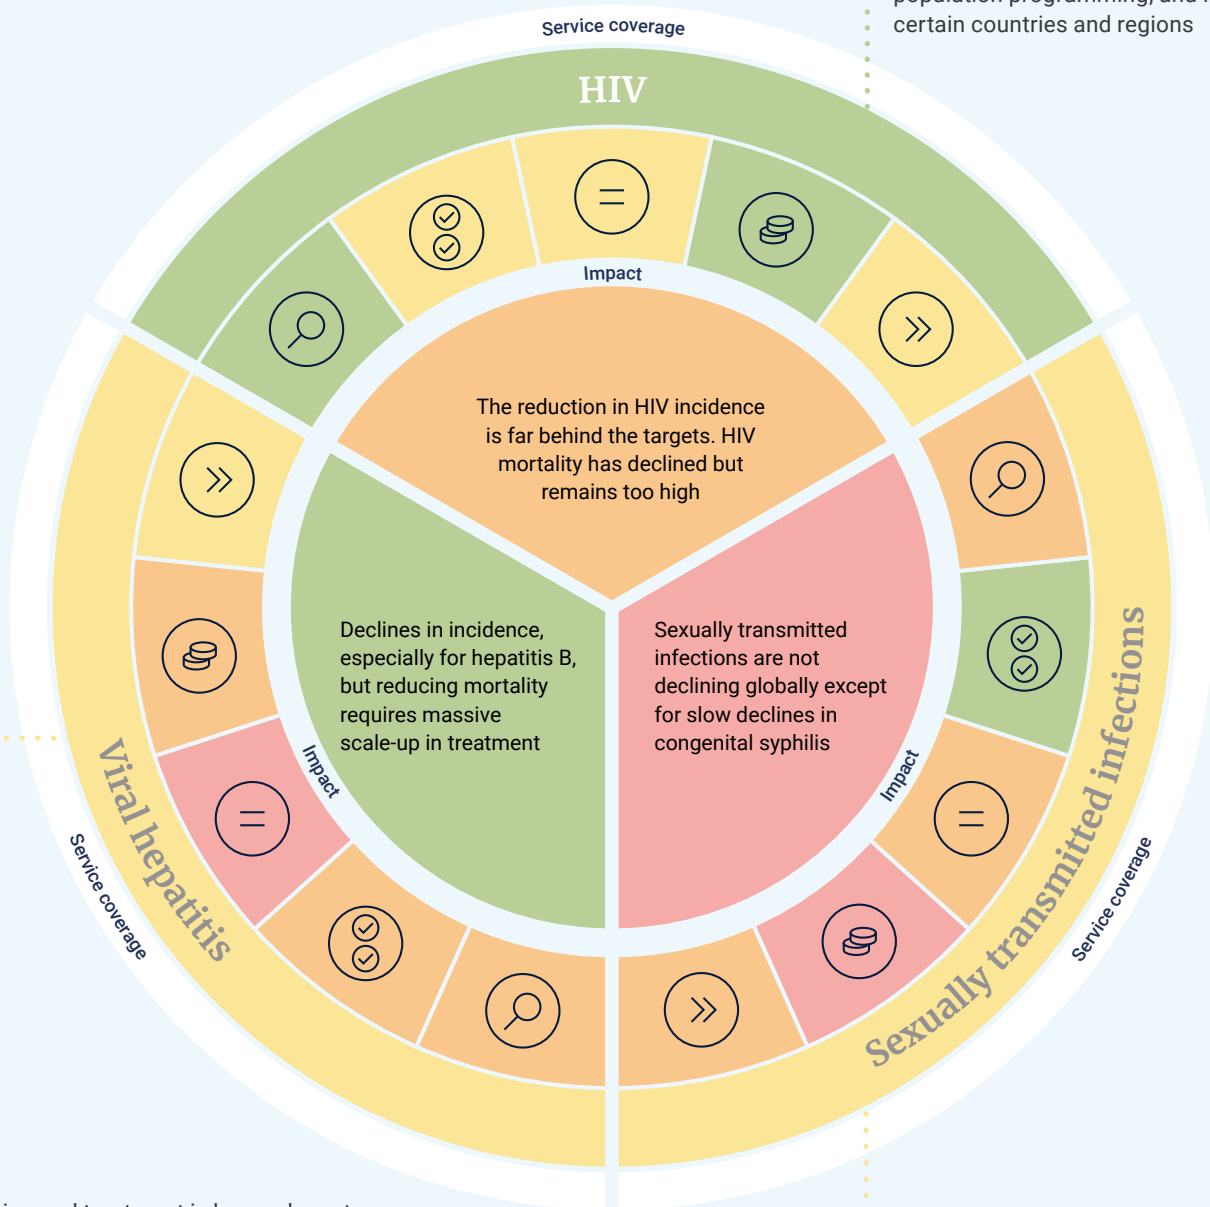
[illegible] population programming, and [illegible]
certain countries and regions

Service coverage

HIV

Impact

The reduction in HIV incidence is far behind the targets. HIV mortality has declined but remains too high

Declines in incidence, especially for hepatitis B, but reducing mortality requires massive scale-up in treatment

Sexually transmitted infections are not declining globally except for slow declines in congenital syphilis

Impact

Impact

Viral hepatitis

Service coverage

Sexually transmitted infections

Service coverage

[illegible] and treatment is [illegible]